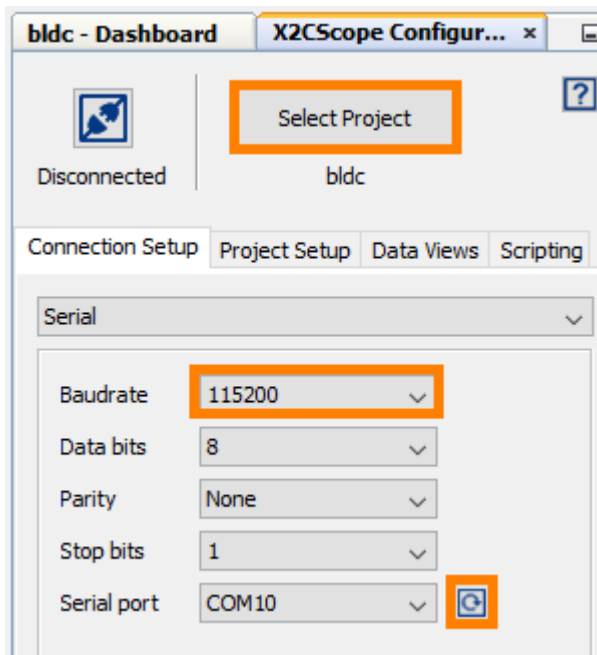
bldc - Dashboard
X2CScope Configur... ×

?

Disconnected

Select Project

bldc

Connection Setup
Project Setup
Data Views
Scripting

Serial

Baudrate 115200

Data bits 8

Parity None

Stop bits 1

Serial port COM10